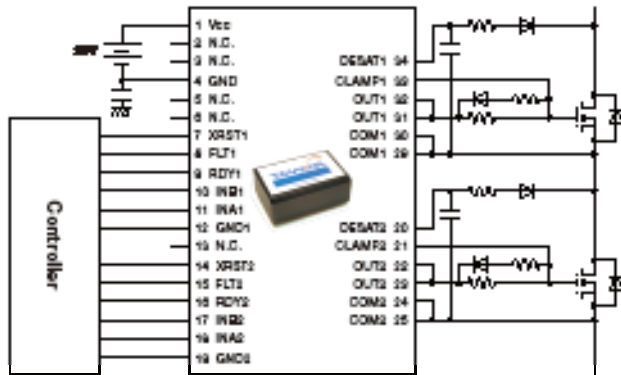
1 Vcc
2 N.C.
3 N.C.
4 GND
5 N.C.
6 N.C.
7 XRST1
8 FLT1
9 RDY1
10 INB1
11 INA1
12 GND1
13 N.C.
14 XRST2
15 FLT2
16 RDY2
17 INB2
18 INA2
19 GND2

DESAT1 34
CLAMP1 33
OUT1 32
OUT1 31
COM1 30
COM1 29

DESAT2 20
CLAMP2 21
OUT2 22
OUT2 23
COM2 24
COM2 25

Controller

15V